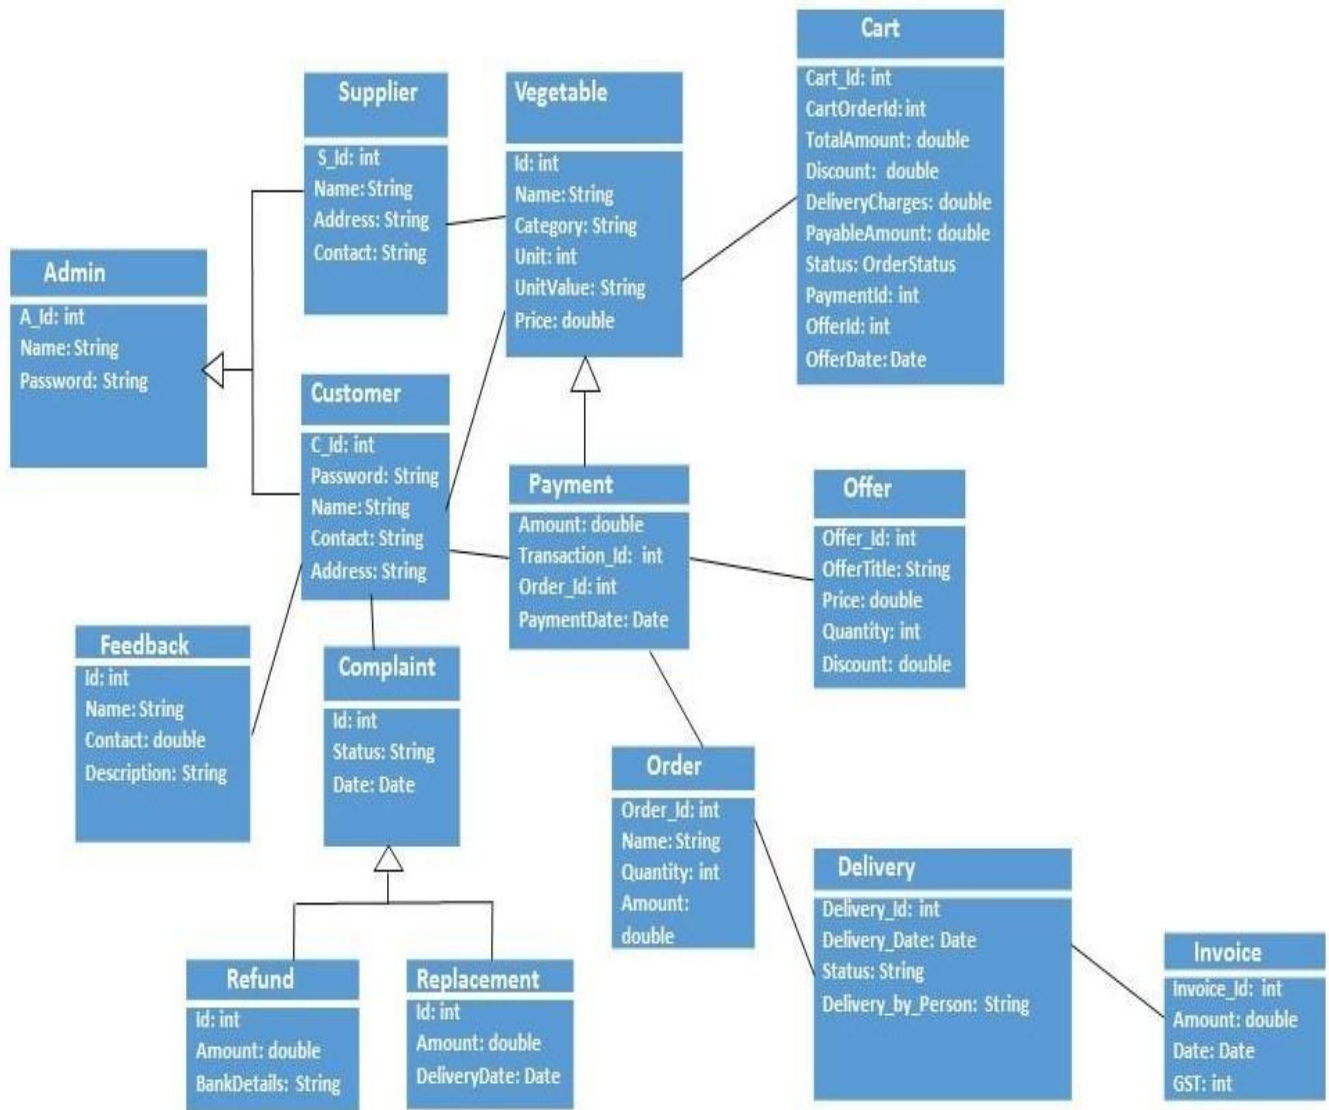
Cart
Cart_Id: int
CartOrderId: int
TotalAmount: double
Discount: double
DeliveryCharges: double
PayableAmount: double
Status: OrderStatus
PaymentId: int
OfferId: int
OfferDate: Date

Supplier
S_Id: int
Name: String
Address: String
Contact: String

Vegetable
Id: int
Name: String
Category: String
Unit: int
UnitValue: String
Price: double

Admin
A_Id: int
Name: String
Password: String

Customer
C_Id: int
Password: String
Name: String
Contact: String
Address: String

Payment
Amount: double
Transaction_Id: int
Order_Id: int
PaymentDate: Date

Offer
Offer_Id: int
OfferTitle: String
Price: double
Quantity: int
Discount: double

Feedback
Id: int
Name: String
Contact: double
Description: String

Complaint
Id: int
Status: String
Date: Date

Order
Order_Id: int
Name: String
Quantity: int
Amount: double

Delivery
Delivery_Id: int
Delivery_Date: Date
Status: String
Delivery_by_Person: String

Invoice
Invoice_Id: int
Amount: double
Date: Date
GST: int

Refund
Id: int
Amount: double
BankDetails: String

Replacement
Id: int
Amount: double
DeliveryDate: Date